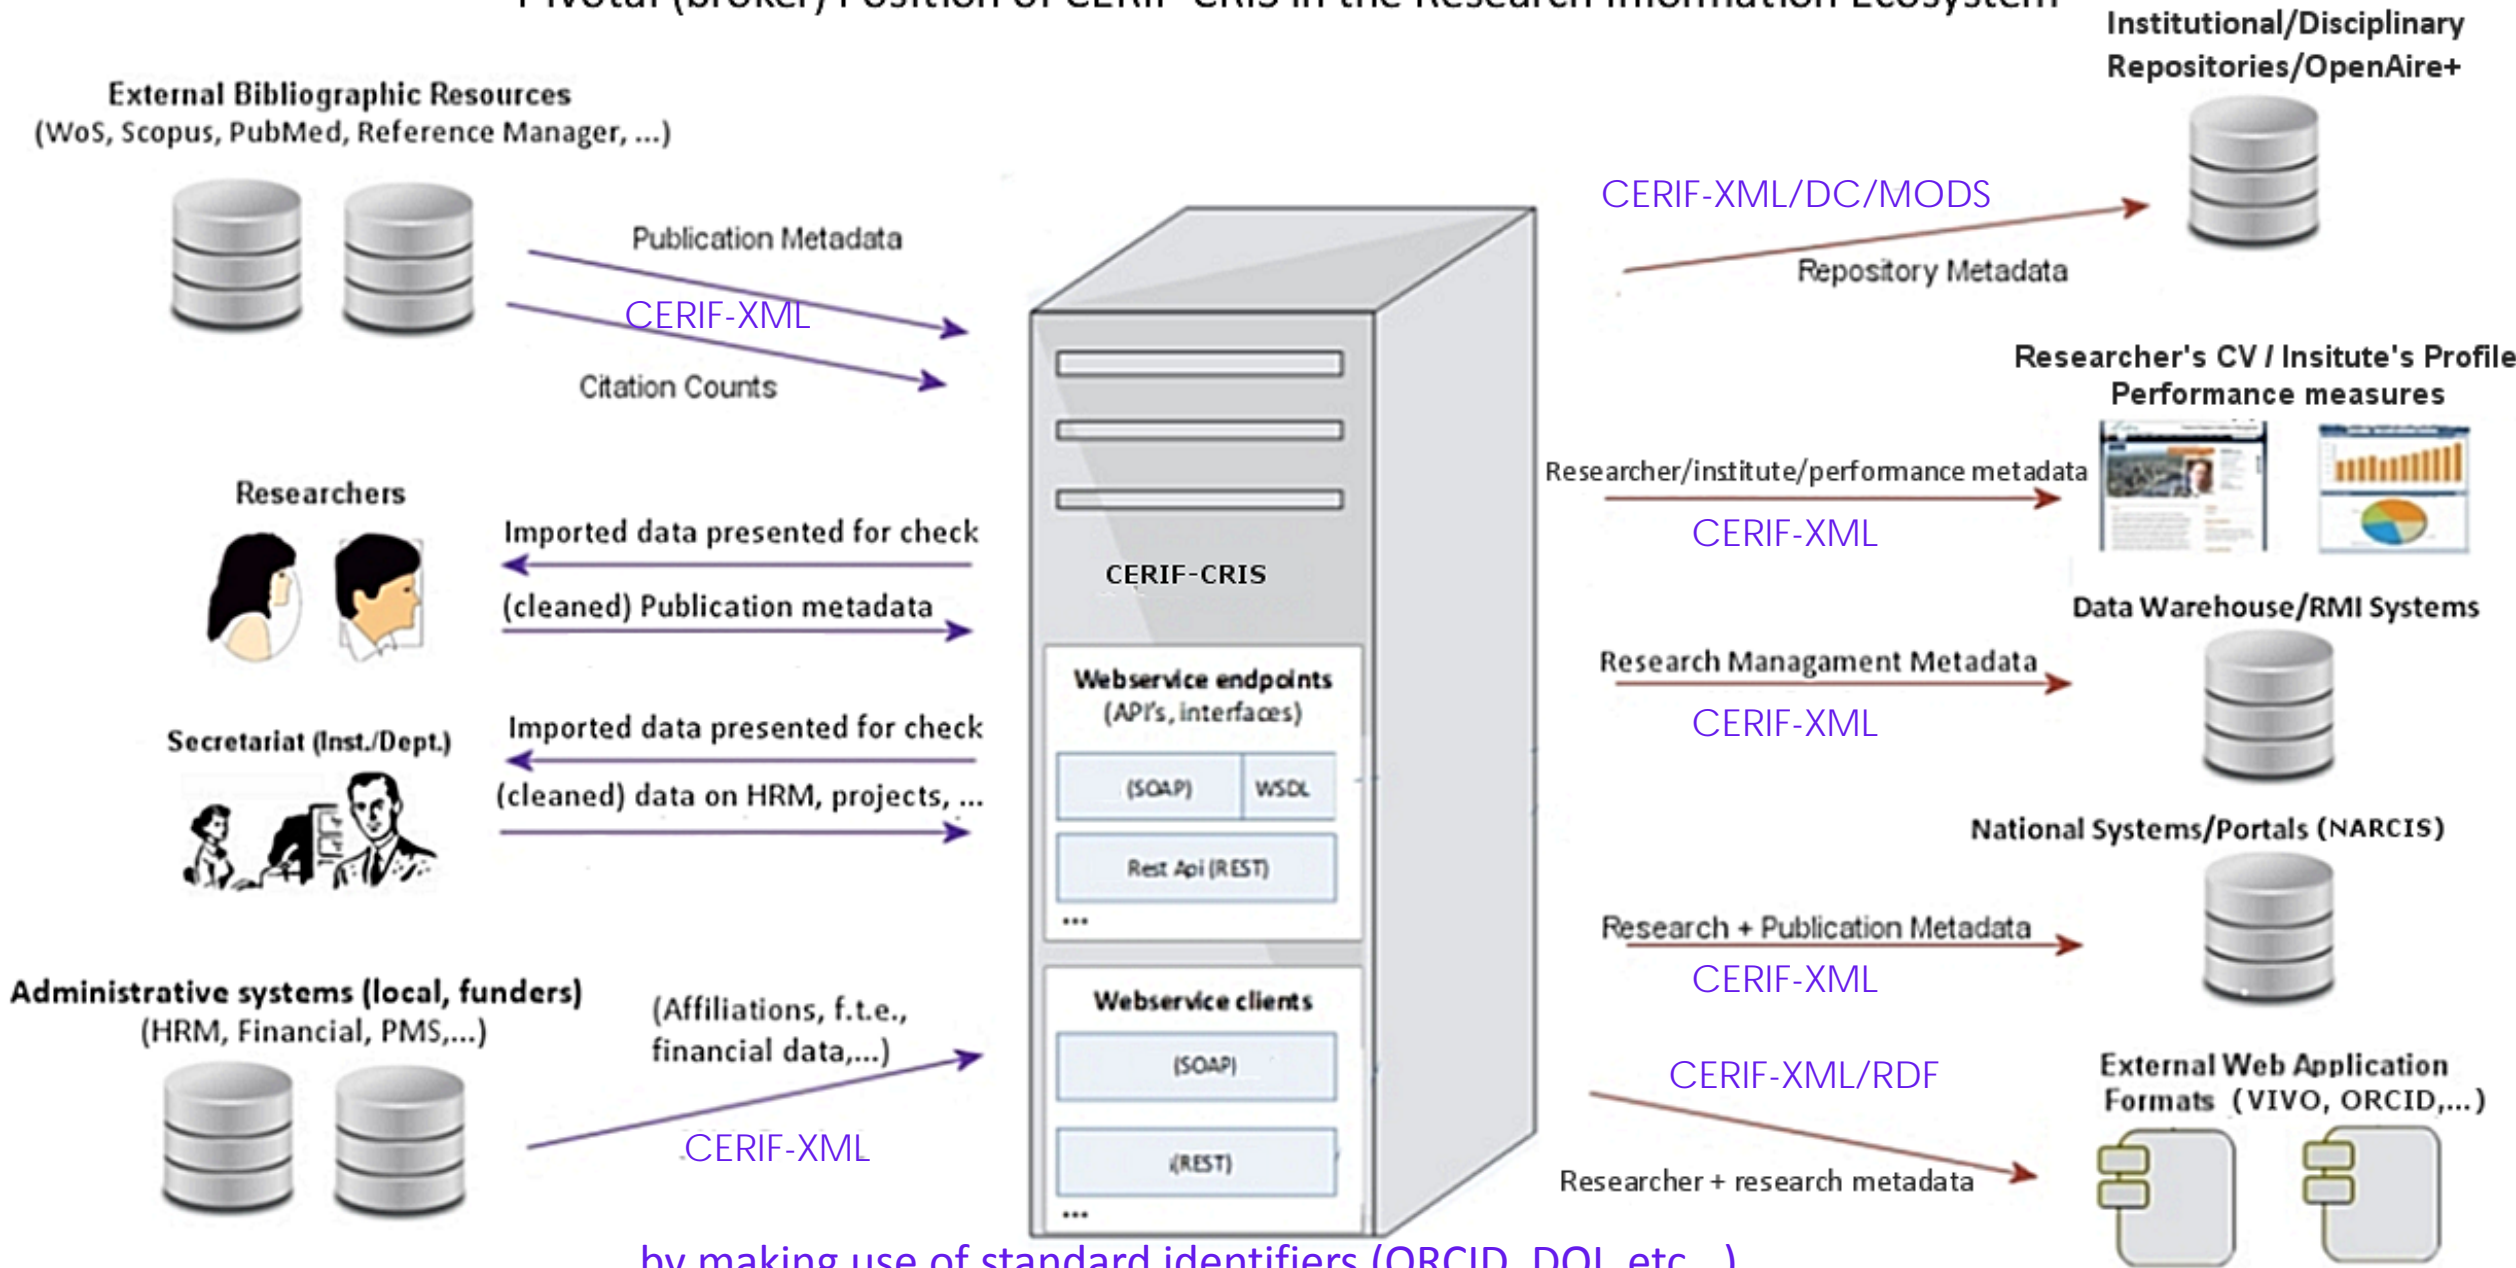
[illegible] (broker) Position of CERIF-CRIS in the Research Information Ecosystem

External Bibliographic Resources
(WoS, Scopus, PubMed, Reference Manager, ...)

Publication Metadata
CERIF-XML
Citation Counts

Researchers
Imported data presented for check
(cleaned) Publication metadata

Secretariat (Inst./Dept.)
Imported data presented for check
(cleaned) data on HRM, projects, ...

Administrative systems (local, funders)
(HRM, Financial, PMS,...)
(Affiliations, f.t.e., financial data,...)
CERIF-XML

CERIF-CRIS
Webservice endpoints
(API's, interfaces)
(SOAP) WSDL
Rest Api (REST)
...
Webservice clients
(SOAP)
(REST)
...

Institutional/Disciplinary Repositories/OpenAire+
CERIF-XML/DC/MODS
Repository Metadata

Researcher's CV / Insitute's Profile
Performance measures
Researcher/institute/performance metadata
CERIF-XML

Data Warehouse/RMI Systems
Research Managament Metadata
CERIF-XML

National Systems/Portals (NARCIS)
Research + Publication Metadata
CERIF-XML

External Web Application Formats (VIVO, ORCID,...)
CERIF-XML/RDF
Researcher + research metadata

by making use of standard identifiers (ORCID, DOI, etc. ...)